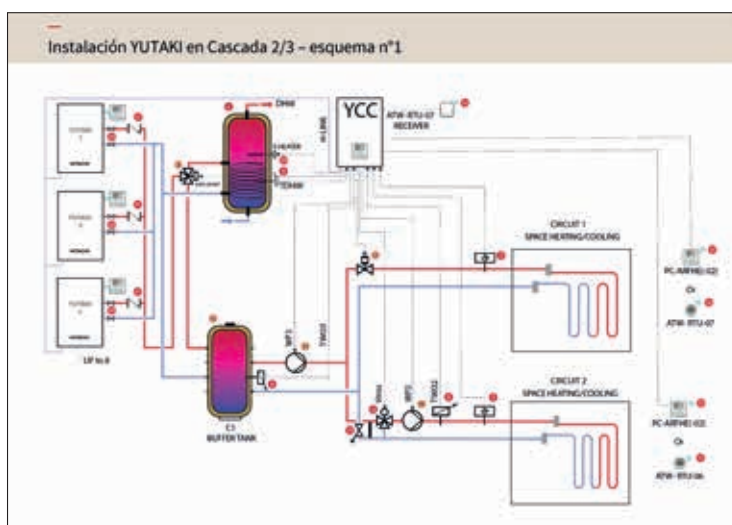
Instalación YUTAKI en Cascada 2/3 – esquema nº1

YCC

ATW-RTU-07 RECEIVER

DHW

CIRCUIT 1 SPACE HEATING/COOLING

CIRCUIT 2 SPACE HEATING/COOLING

PC-ARFHE1-02

Or

ATW-RTU-07

PC-ARFHE1-02

Or

ATW-RTU-06

C1 BUFFER TANK

WP3

WP2

UP to 8